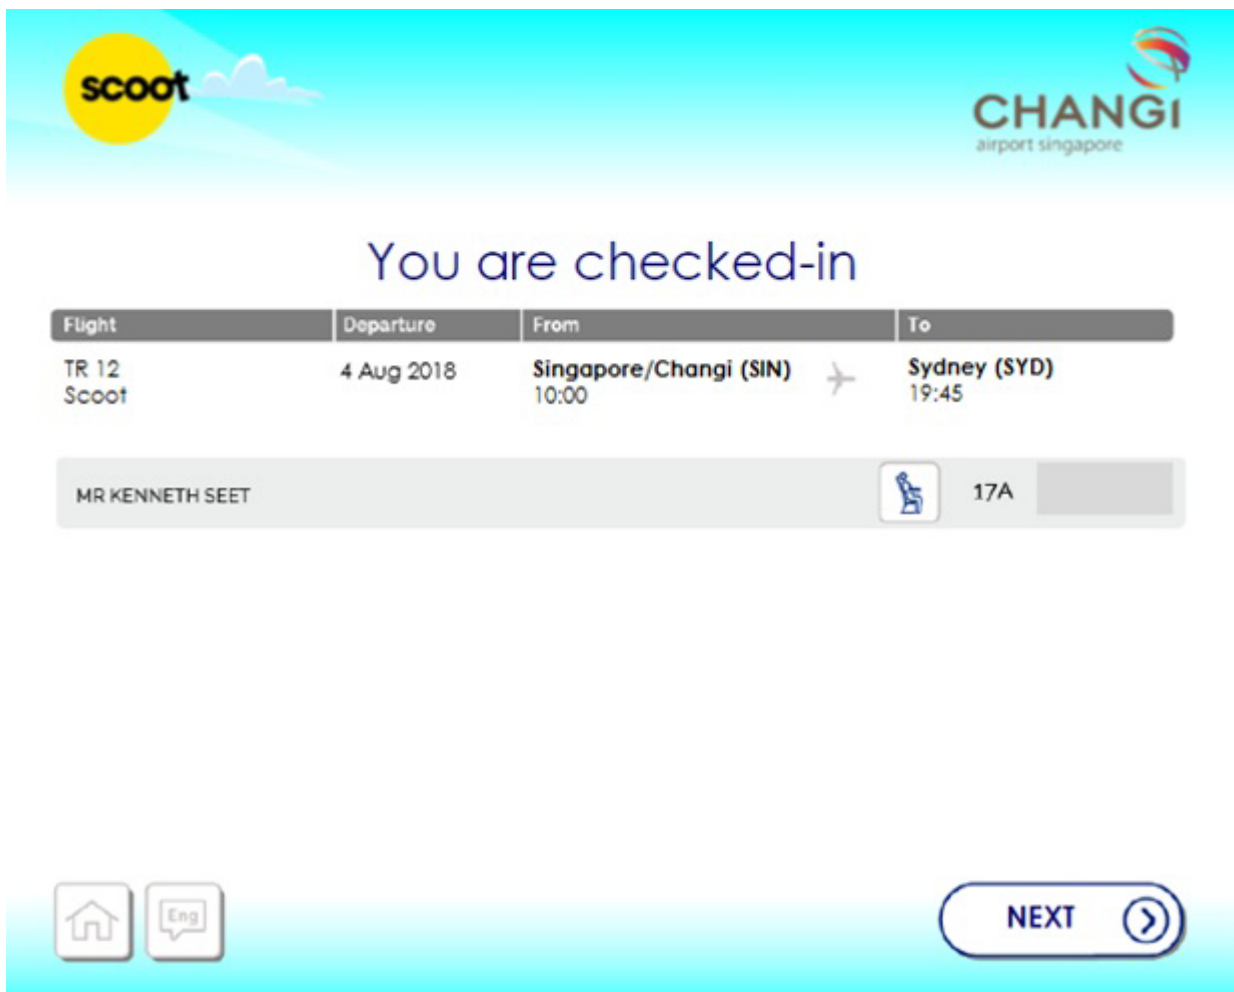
scoot

CHANGI
airport singapore

You are checked-in

| Flight | Departure | From | To |
|---|---|---|---|
| TR 12 Scoot | 4 Aug 2018 | Singapore/Changi (SIN) 10:00 | Sydney (SYD) 19:45 |

MR KENNETH SEET 17A

Eng

NEXT